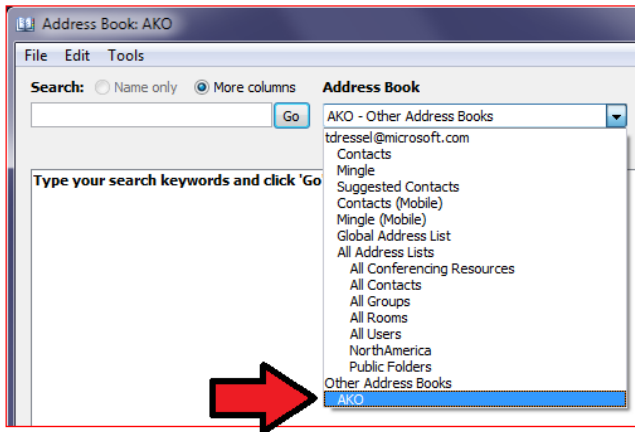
Address Book: AKO

File Edit Tools

Search: Name only More columns

Go

Address Book

AKO - Other Address Books

tdressel@microsoft.com
Contacts
Mingle
Suggested Contacts
Contacts (Mobile)
Mingle (Mobile)
Global Address List
All Address Lists
All Conferencing Resources
All Contacts
All Groups
All Rooms
All Users
NorthAmerica
Public Folders
Other Address Books
AKO

Type your search keywords and click 'Go